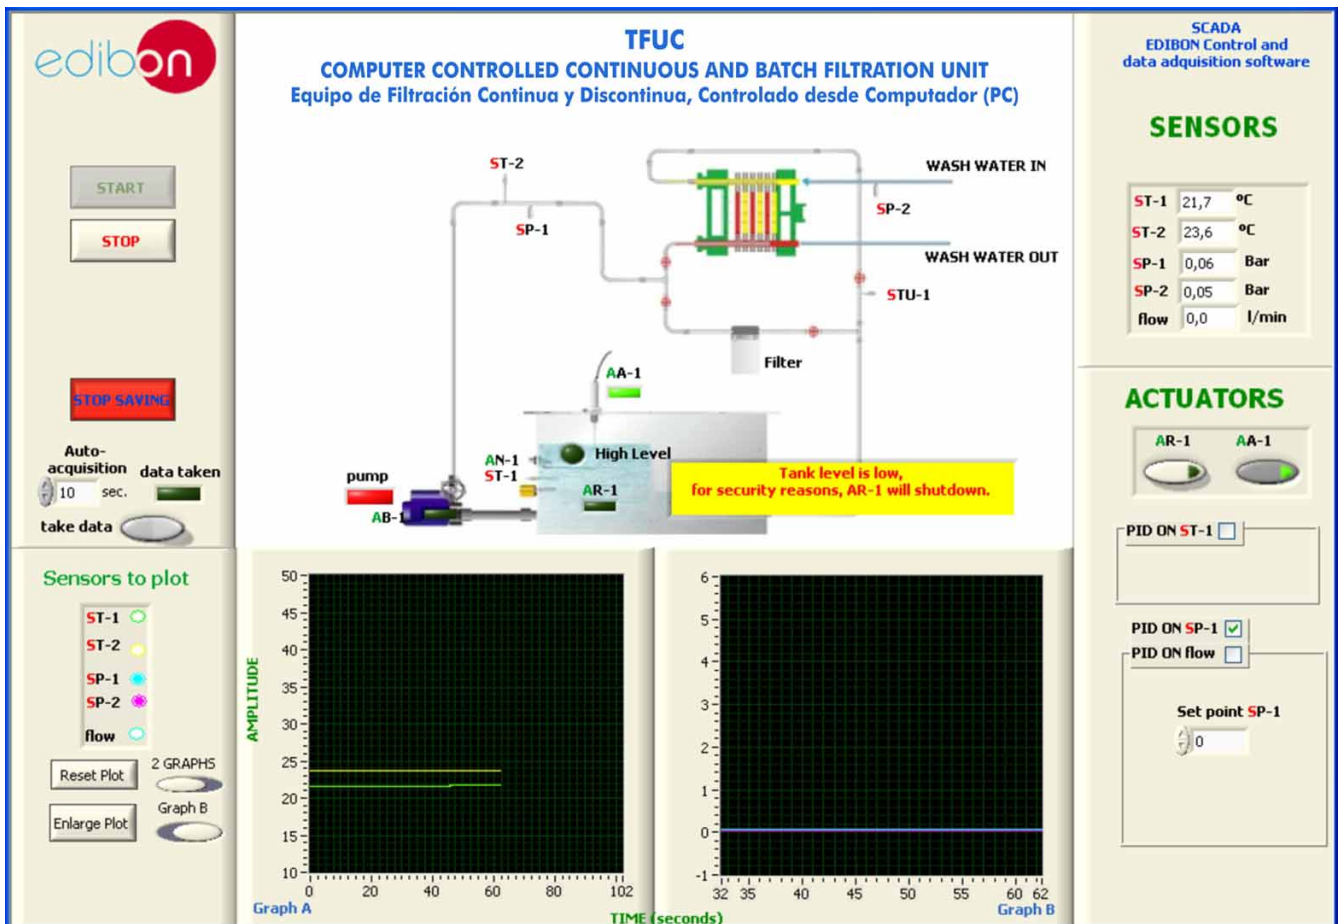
edibon

START

STOP

STOP SAVING

Auto-acquisition
10 sec.
data taken
take data

TFUC
COMPUTER CONTROLLED CONTINUOUS AND BATCH FILTRATION UNIT
Equipo de Filtración Continua y Discontinua, Controlado desde Computador (PC)

ST-2
SP-1
WASH WATER IN
SP-2
WASH WATER OUT
STU-1
Filter
AA-1
AN-1
High Level
ST-1
AR-1
pump
AB-1
Tank level is low,
for security reasons, AR-1 will shutdown.

SCADA
EDIBON Control and data adquisition software

SENSORS

| | | |
|---|---|---|
| ST-1 | 21,7 | ºC |
| ST-2 | 23,6 | ºC |
| SP-1 | 0,06 | Bar |
| SP-2 | 0,05 | Bar |
| flow | 0,0 | l/min |

ACTUATORS
AR-1
AA-1

PID ON ST-1
PID ON SP-1
PID ON flow
Set point SP-1
0

Sensors to plot
ST-1
ST-2
SP-1
SP-2
flow
Reset Plot
2 GRAPHS
Enlarge Plot
Graph B

AMPLITUDE
50 45 40 35 30 25 20 15 10
0 20 40 60 80 102
Graph A

6 5 4 3 2 1 0 -1
32 35 40 45 50 55 60 62
Graph B
TIME (seconds)